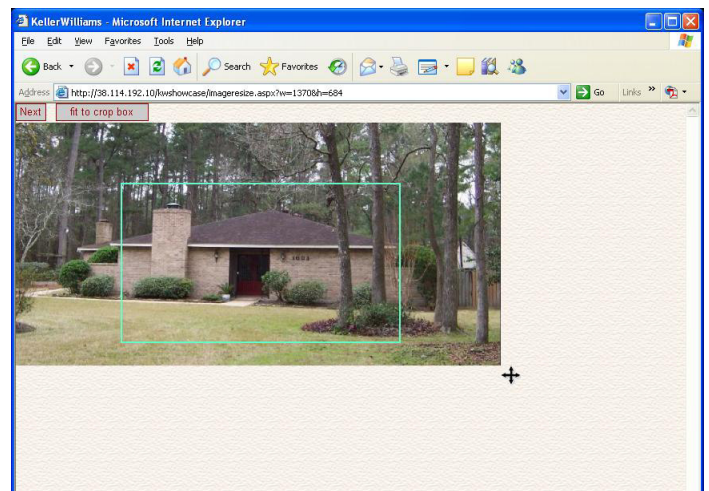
KellerWilliams - Microsoft Internet Explorer

File Edit View Favorites Tools Help

Back Search Favorites

Address http://38.114.192.10/kwshowcase/imageresize.aspx?w=1370&h=684 Go Links »

Next fit to crop box